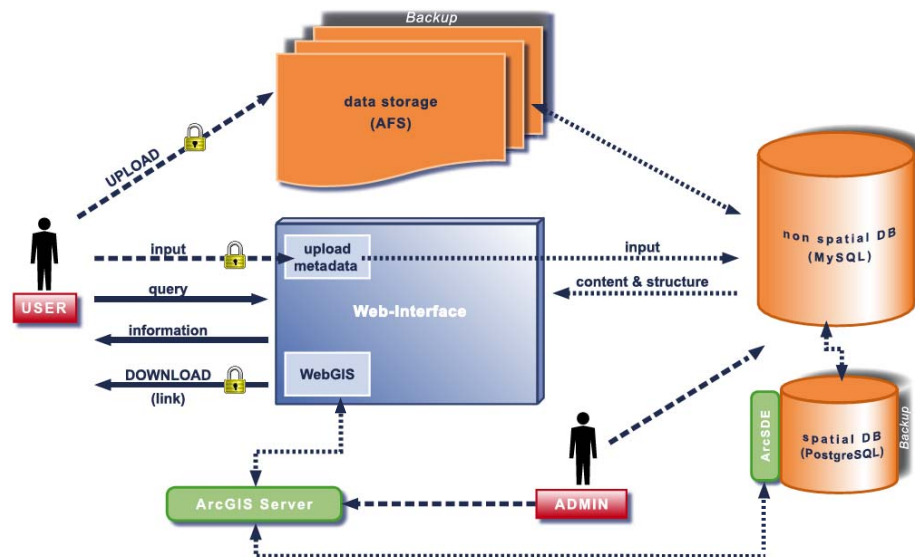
Backup

data storage
(AFS)

UPLOAD

USER

input

upload metadata

input

non spatial DB
(MySQL)

query

content & structure

Web-Interface

information

DOWNLOAD
(link)

WebGIS

ArcSDE

spatial DB
(PostgreSQL)

Backup

ArcGIS Server

ADMIN